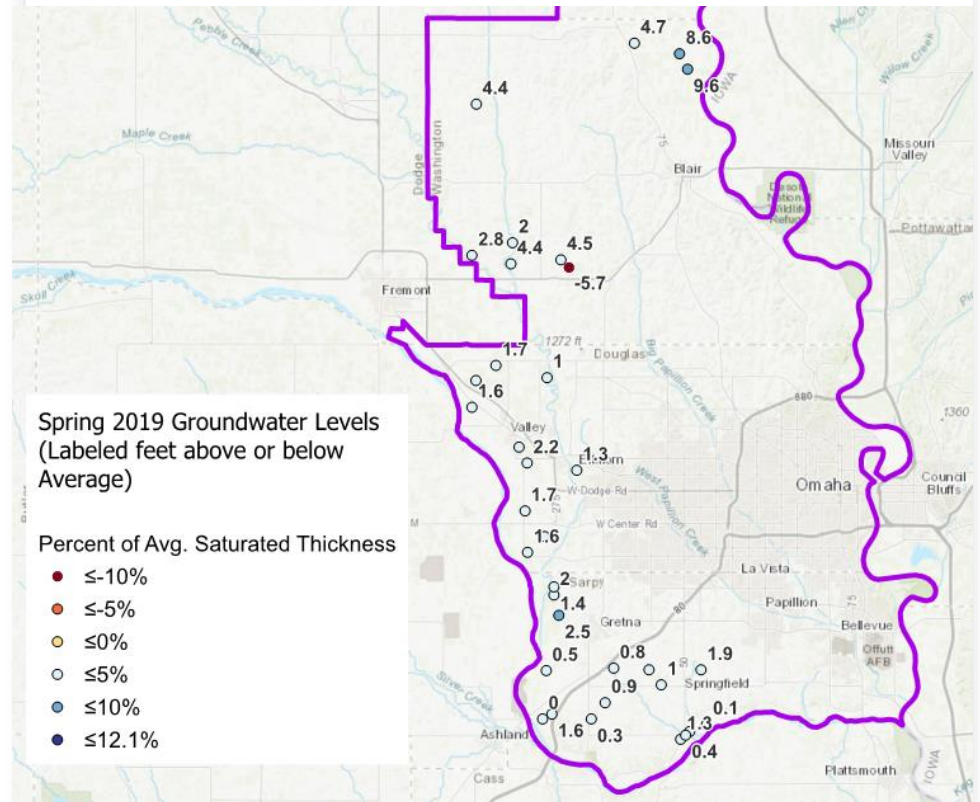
Pebble Creek
Maple Creek
Dodge
Washington
4.7
8.6
9.6
IOWA
4.4
Blair
Missouri Valley
DeSoto National Wildlife Refuge
Pottawattamie
2
2.8
4.4
4.5
-5.7
Fremont
Skull Creek
1272 ft
1.7
1
Douglas
1.6
Big Papillion Creek
680
1360
Valley
2.2
1.3
Elkhorn
West Papillion Creek
1.7
W Dodge Rd
Omaha
Council Bluffs
W Center Rd
1.6
2
Sarpy
La Vista
1.4
Papillion
2.5
Gretna
Bellevue
0.5
0.8
1
1.9
Offutt AFB
0.9
Springfield
0
1.6
0.3
1.3
0.1
0.4
Ashland
Cass
Plattsmouth
IOWA

Spring 2019 Groundwater Levels (Labeled feet above or below Average)

Percent of Avg. Saturated Thickness
≤-10%
≤-5%
≤0%
≤5%
≤10%
≤12.1%